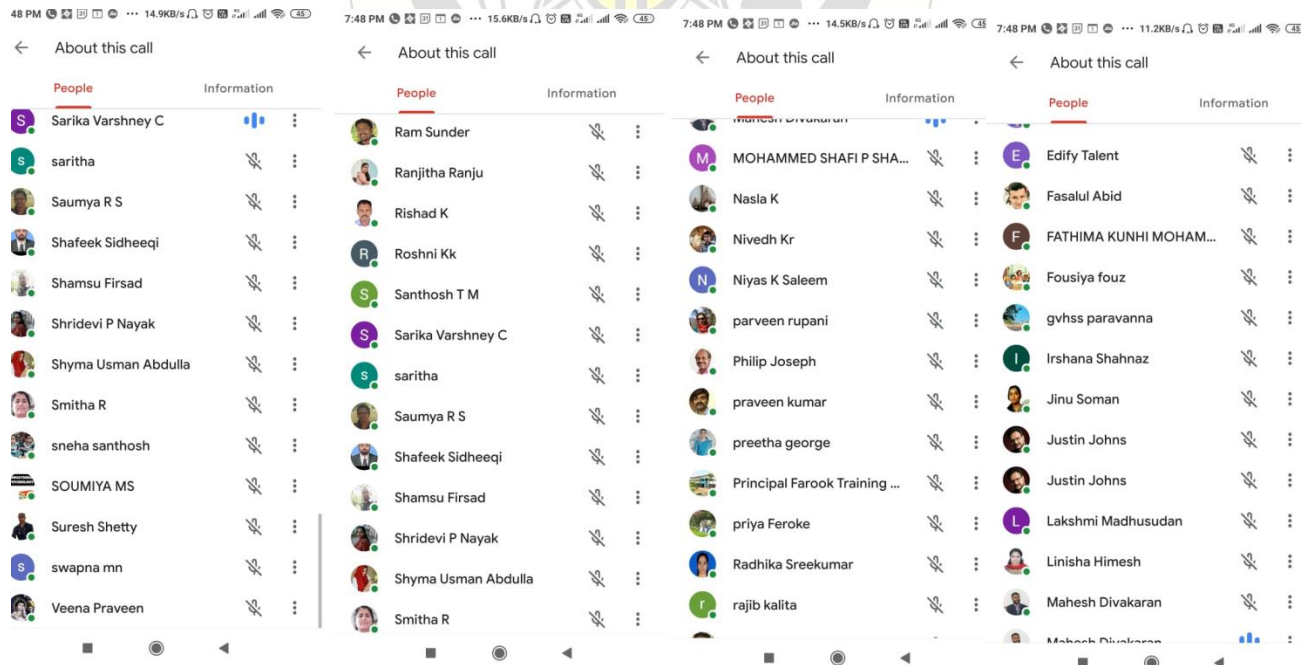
48 PM ... 14.9KB/s 45

← About this call

People Information

S Sarika Varshney C

s saritha

Saumya R S

Shafeek Sidheeqi

Shamsu Firsad

Shridevi P Nayak

Shyma Usman Abdulla

Smitha R

sneha santhosh

SOUMIYA MS

Suresh Shetty

s swapna mn

Veena Praveen

7:48 PM ... 15.6KB/s 45

← About this call

People Information

Ram Sunder

Ranjitha Ranju

Rishad K

R Roshni Kk

S Santhosh T M

S Sarika Varshney C

s saritha

Saumya R S

Shafeek Sidheeqi

Shamsu Firsad

Shridevi P Nayak

Shyma Usman Abdulla

Smitha R

7:48 PM ... 14.5KB/s 45

← About this call

People Information

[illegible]

M MOHAMMED SHAFI P SHA...

Nasla K

Nivedh Kr

N Niyas K Saleem

parveen rupani

Philip Joseph

praveen kumar

preetha george

Principal Farook Training ...

priya Feroke

Radhika Sreekumar

r rajib kalita

7:48 PM ... 11.2KB/s 45

← About this call

People Information

E Edify Talent

Fasalul Abid

F FATHIMA KUNHI MOHAM...

Fousiya fouz

gvhss paravanna

I Irshana Shahnaz

Jinu Soman

Justin Johns

Justin Johns

L Lakshmi Madhusudan

Linisha Himesh

Mahesh Divakaran

Mahesh Divakaran